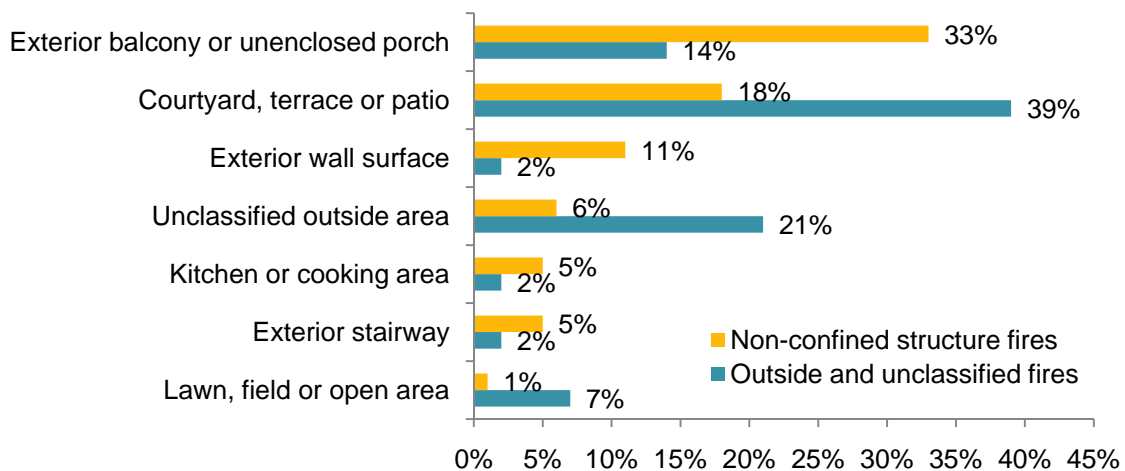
Exterior balcony or unenclosed porch 33% 14%
Courtyard, terrace or patio 18% 39%
Exterior wall surface 11% 2%
Unclassified outside area 6% 21%
Kitchen or cooking area 5% 2%
Exterior stairway 5% 2%
Lawn, field or open area 1% 7%

Non-confined structure fires
Outside and unclassified fires

0% 5% 10% 15% 20% 25% 30% 35% 40% 45%